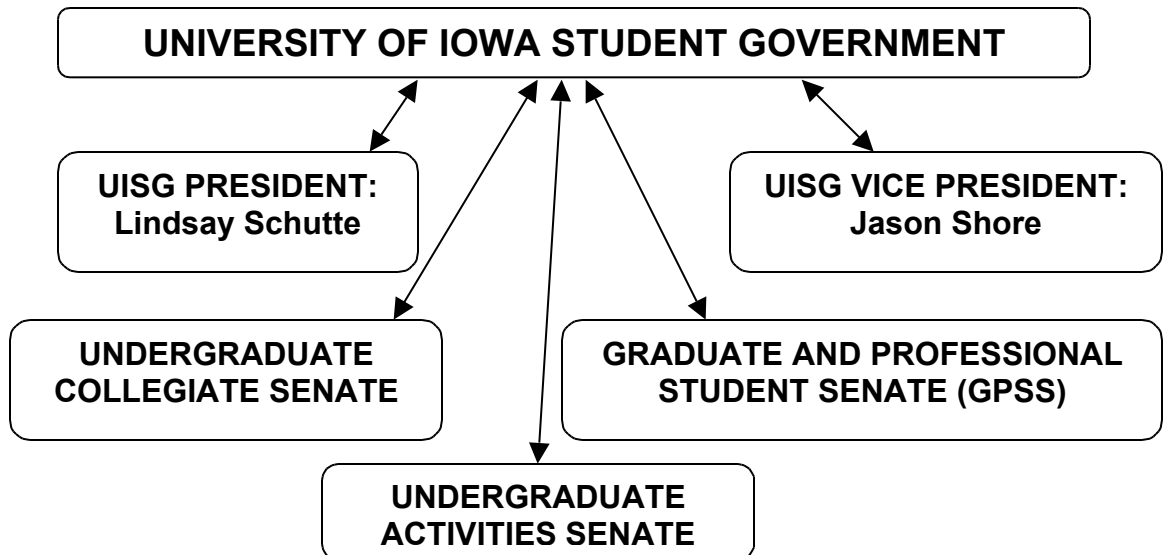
UNIVERSITY OF IOWA STUDENT GOVERNMENT

UISG PRESIDENT: Lindsay Schutte

UISG VICE PRESIDENT: Jason Shore

UNDERGRADUATE COLLEGIATE SENATE

GRADUATE AND PROFESSIONAL STUDENT SENATE (GPSS)

UNDERGRADUATE ACTIVITIES SENATE